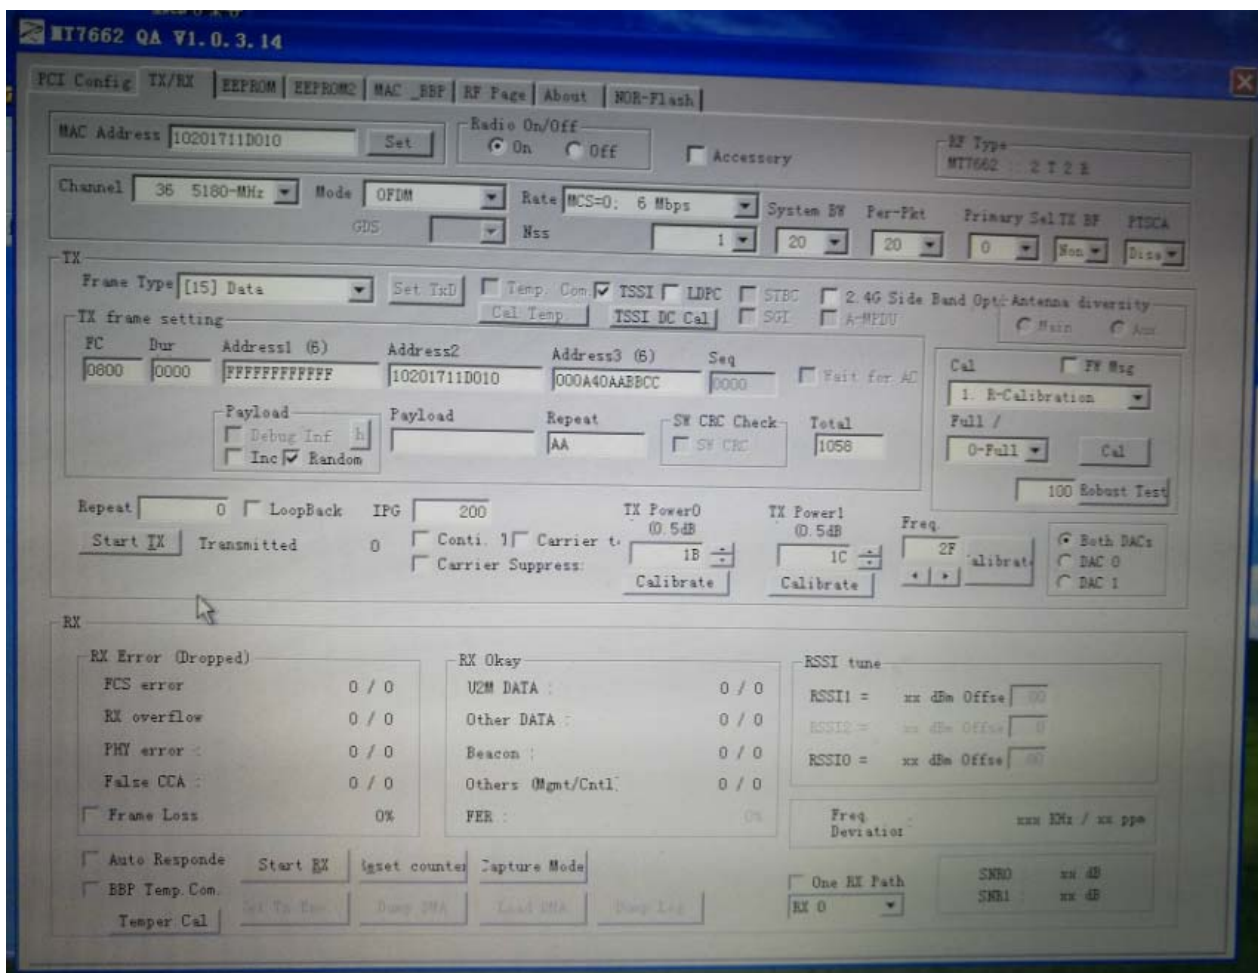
MT7662 QA V1.0.3.14

PCI Config | TX/RX | EEPROM | EEPROM2 | MAC _BBP | RF Page | About | NOR-Flash

MAC Address 10201711D010 Set
Radio On/Off
On Off
Accessory
RF Type
MT7662 : 2 T 2 R

Channel 36 5180-MHz Mode OFDM Rate MCS=0; 6 Mbps System BW Per-Pkt Primary Sel TX BF PTSCA
GDS Nss 1 20 20 0 Non Disa

TX
Frame Type [15] Data Set TxD Temp. Com TSSI LDPC STBC 2.4G Side Band Opt Antenna diversity
Cal Temp. TSSI DC Cal SGI A-MPDU Main Aux
TX frame setting
FC Dur Address1 (6) Address2 Address3 (6) Seq
0800 0000 FFFFFFFFFFFF 10201711D010 000A40AABBCC 0000 Wait for AC
Payload
Debug Inf h
Inc Random
Payload Repeat AA
SW CRC Check
SW CRC
Total 1058
Cal FW Msg
1. R-Calibration
Full /
0-Full Cal
100 Robust Test

Repeat 0 LoopBack IPG 200
Start TX Transmitted 0
Conti. T Carrier t
Carrier Suppress
TX Power0 (0.5dB) 1B Calibrate
TX Power1 (0.5dB) 1C Calibrate
Freq. 2F alibrat
Both DACs
DAC 0
DAC 1

RX
RX Error (Dropped)
FCS error 0 / 0
RX overflow 0 / 0
PHY error : 0 / 0
False CCA : 0 / 0
Frame Loss 0%
RX Okay
U2M DATA : 0 / 0
Other DATA : 0 / 0
Beacon : 0 / 0
Others (Mgmt/Cntl) 0 / 0
FER : 0%
RSSI tune
RSSI1 = xx dBm Offse 00
RSSI2 = xx dBm Offse 0
RSSI0 = xx dBm Offse 00
Freq. Deviatior xxx KHz / xx ppm

Auto Responde Start RX Reset counter Capture Mode
BBP Temp.Com.
Temper Cal Set To Mem Dump DMA Load DMA Dump Log
One RX Path
RX 0
SNR0 xx dB
SNR1 xx dB